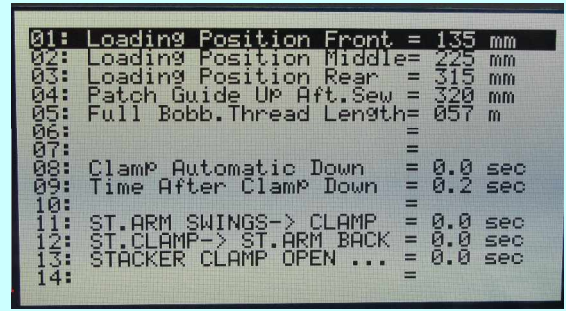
01: Loading Position Front = 135 mm
02: Loading Position Middle= 225 mm
03: Loading Position Rear = 315 mm
04: Patch Guide Up Aft.Sew = 320 mm
05: Full Bobb.Thread Length= 057 m
06: =
07: =
08: Clamp Automatic Down = 0.0 sec
09: Time After Clamp Down = 0.2 sec
10: =
11: ST.ARM SWINGS-> CLAMP = 0.0 sec
12: ST.CLAMP-> ST.ARM BACK = 0.0 sec
13: STACKER CLAMP OPEN ... = 0.0 sec
14: =